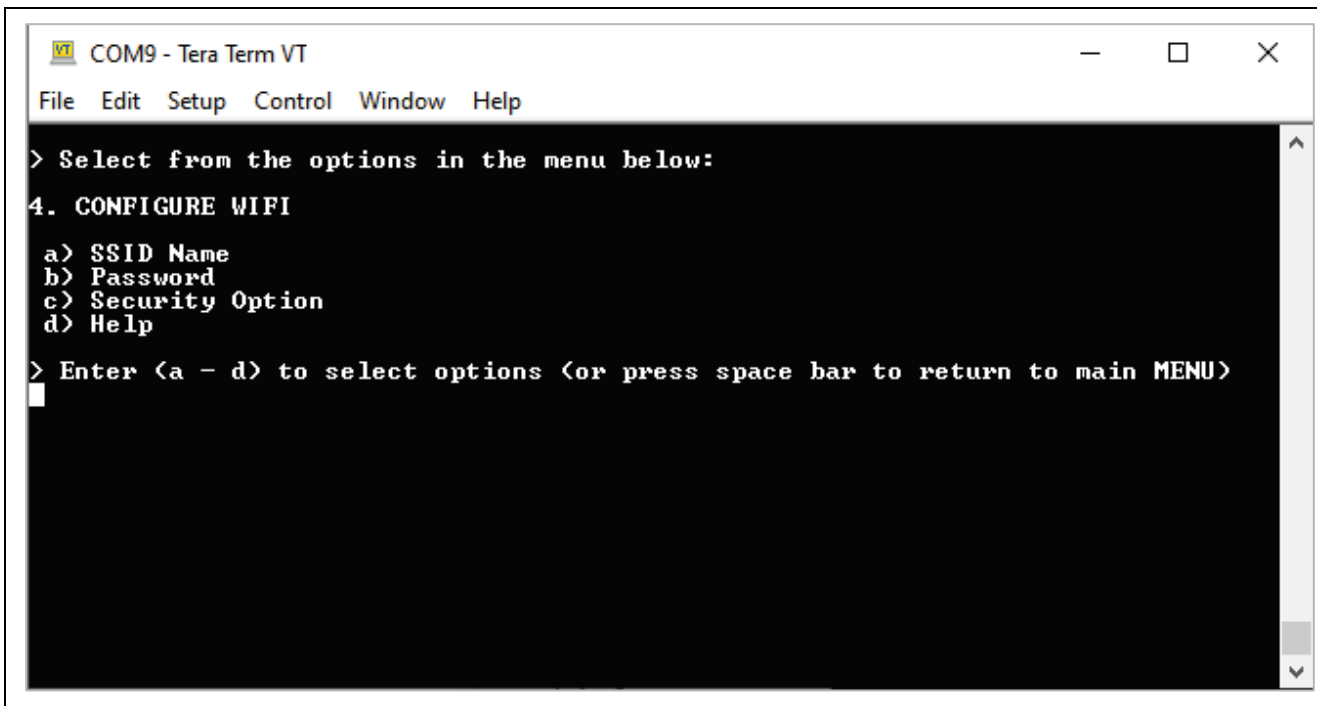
VT COM9 - Tera Term VT

File Edit Setup Control Window Help

> Select from the options in the menu below:

4. CONFIGURE WIFI

a) SSID Name
b) Password
c) Security Option
d) Help

> Enter (a - d) to select options (or press space bar to return to main MENU)